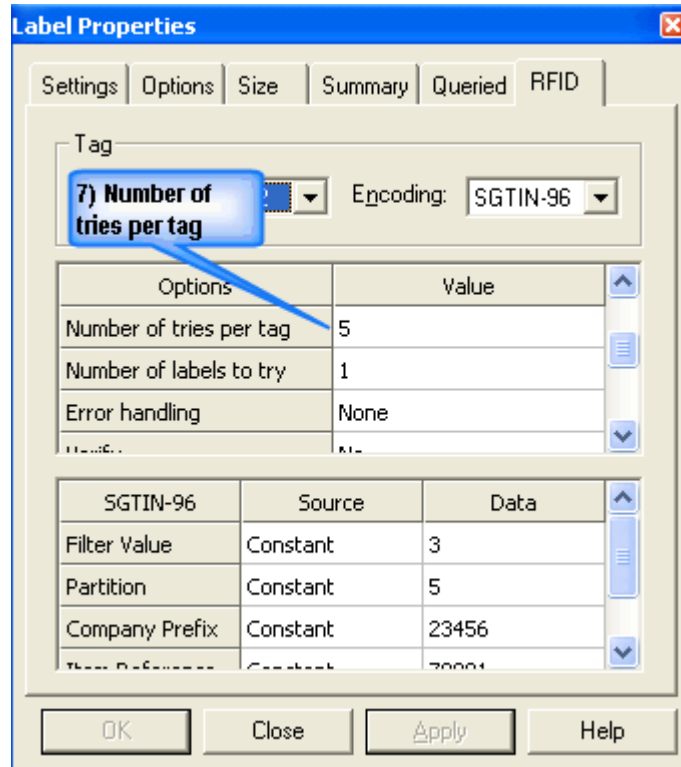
Label Properties

Settings | Options | Size | Summary | Queried | RFID

Tag

7) Number of tries per tag

Encoding: SGTIN-96

| Options | Value |
|---|---|
| Number of tries per tag | 5 |
| Number of labels to try | 1 |
| Error handling | None |
| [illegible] | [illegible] |

| SGTIN-96 | Source | Data |
|---|---|---|
| Filter Value | Constant | 3 |
| Partition | Constant | 5 |
| Company Prefix | Constant | 23456 |
| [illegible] | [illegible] | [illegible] |

OK | Close | Apply | Help